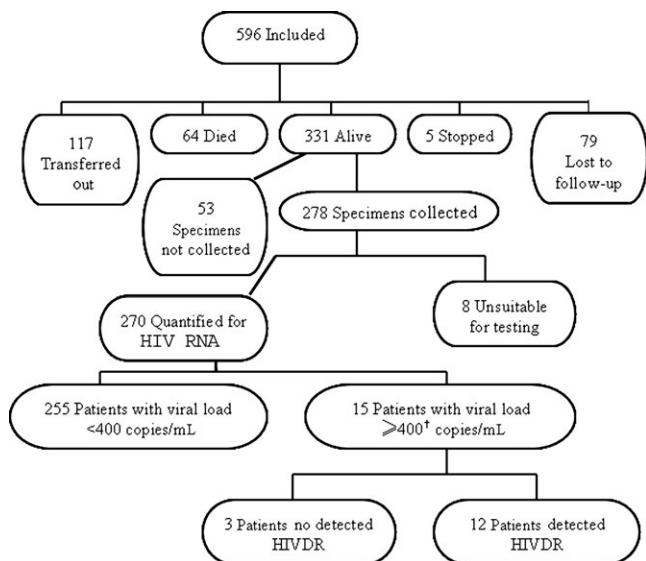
596 Included

117 Transferred out

64 Died

331 Alive

5 Stopped

79 Lost to follow-up

53 Specimens not collected

278 Specimens collected

270 Quantified for HIV RNA

8 Unsuitable for testing

255 Patients with viral load <400 copies/mL

15 Patients with viral load $\geqslant$400$^\dagger$ copies/mL

3 Patients no detected HIVDR

12 Patients detected HIVDR